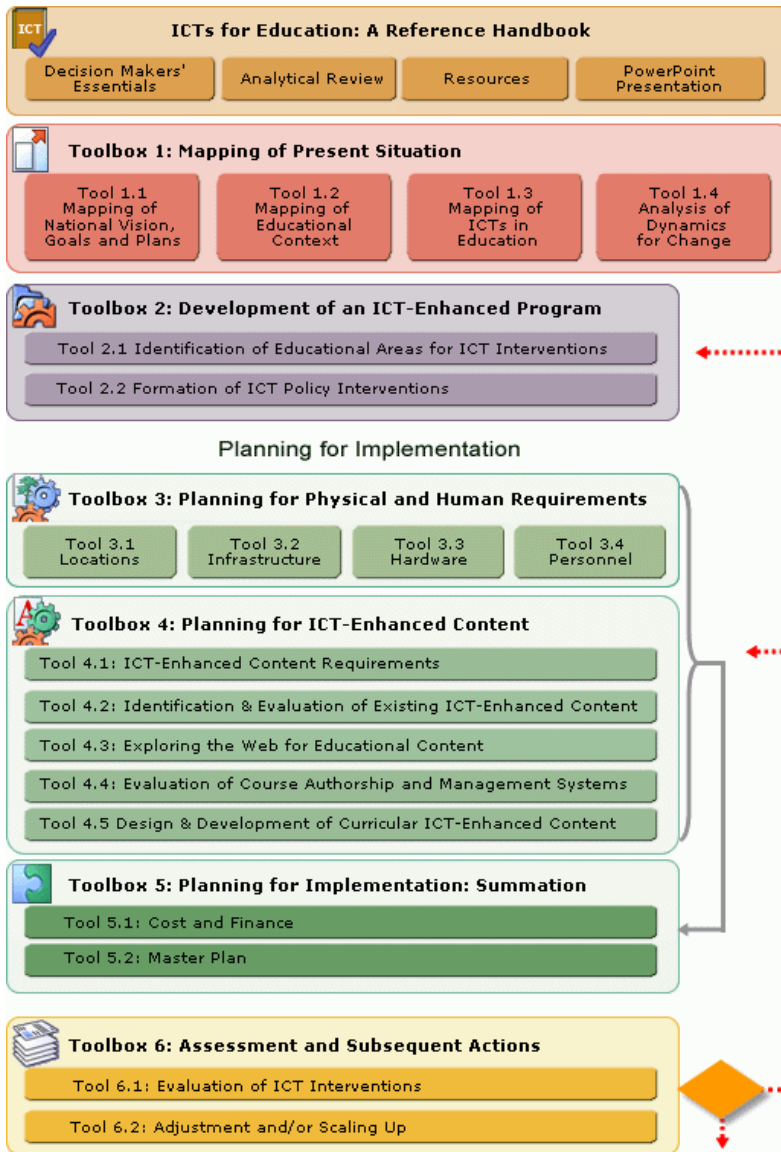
ICT

ICTs for Education: A Reference Handbook

Decision Makers' Essentials

Analytical Review

Resources

PowerPoint Presentation

Toolbox 1: Mapping of Present Situation

Tool 1.1 Mapping of National Vision, Goals and Plans

Tool 1.2 Mapping of Educational Context

Tool 1.3 Mapping of ICTs in Education

Tool 1.4 Analysis of Dynamics for Change

Toolbox 2: Development of an ICT-Enhanced Program

Tool 2.1 Identification of Educational Areas for ICT Interventions

Tool 2.2 Formation of ICT Policy Interventions

Planning for Implementation

Toolbox 3: Planning for Physical and Human Requirements

Tool 3.1 Locations

Tool 3.2 Infrastructure

Tool 3.3 Hardware

Tool 3.4 Personnel

Toolbox 4: Planning for ICT-Enhanced Content

Tool 4.1: ICT-Enhanced Content Requirements

Tool 4.2: Identification & Evaluation of Existing ICT-Enhanced Content

Tool 4.3: Exploring the Web for Educational Content

Tool 4.4: Evaluation of Course Authorship and Management Systems

Tool 4.5 Design & Development of Curricular ICT-Enhanced Content

Toolbox 5: Planning for Implementation: Summation

Tool 5.1: Cost and Finance

Tool 5.2: Master Plan

Toolbox 6: Assessment and Subsequent Actions

Tool 6.1: Evaluation of ICT Interventions

Tool 6.2: Adjustment and/or Scaling Up